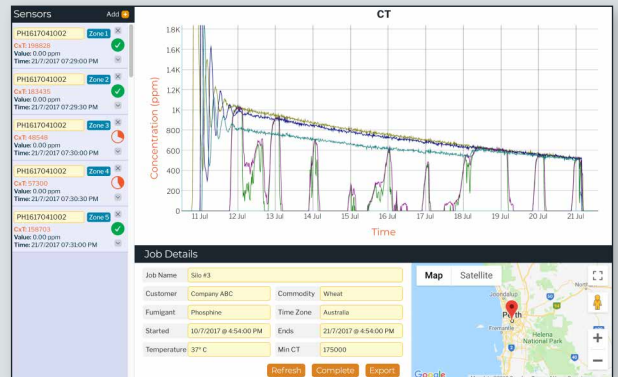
Sensors
Add

PH1617041002 Zone 1
CxT: 198826
Value: 0.00 ppm
Time: 21/7/2017 07:29:00 PM

PH1617041002 Zone 2
CxT: 183435
Value: 0.00 ppm
Time: 21/7/2017 07:29:30 PM

PH1617041002 Zone 3
CxT: 98548
Value: 0.00 ppm
Time: 21/7/2017 07:30:00 PM

PH1617041002 Zone 4
CxT: 57300
Value: 0.00 ppm
Time: 21/7/2017 07:30:30 PM

PH1617041002 Zone 5
CxT: 158703
Value: 0.00 ppm
Time: 21/7/2017 07:31:00 PM

CT

18K
1.6K
1.4K
1.2K
1K
800
600
400
200
0

Concentration (ppm)

11 Jul
12 Jul
13 Jul
14 Jul
15 Jul
16 Jul
17 Jul
18 Jul
19 Jul
20 Jul
21 Jul

Time

Job Details

| Job Name | Silo #3 | | |
|---|---|---|---|
| Customer | Company ABC | Commodity | Wheat |
| Fumigant | Phosphine | Time Zone | Australia |
| Started | 10/7/2017 @ 4:54:00 PM | Ends | 21/7/2017 @ 4:54:00 PM |
| Temperature | 37° C | Min CT | 175000 |

Refresh
Complete
Export

Map
Satellite
Joondalup
Perth
Fremantle
Helena National Park
Google